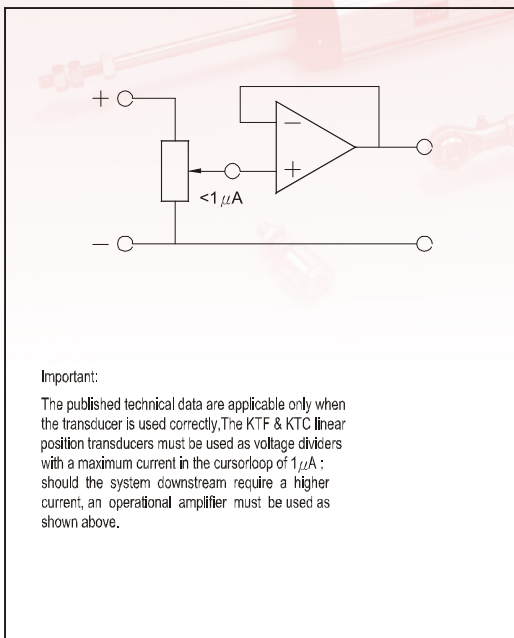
+

−

+

−

<1$\mu$A

Important:

The published technical data are applicable only when the transducer is used correctly,The KTF & KTC linear position transducers must be used as voltage dividers with a maximum current in the cursorloop of 1$\mu$A : should the system downstream require a higher current, an operational amplifier must be used as shown above.